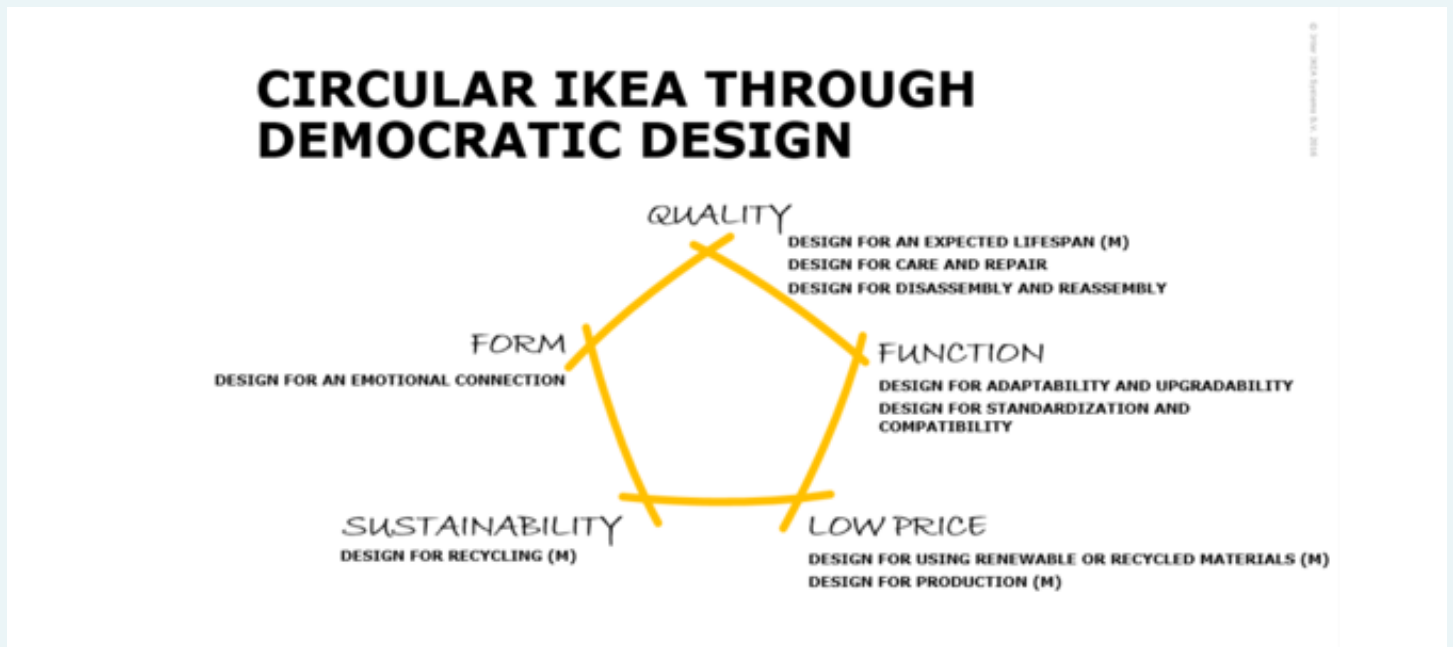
CIRCULAR IKEA THROUGH DEMOCRATIC DESIGN

© Inter IKEA Systems B.V. 2016

QUALITY

DESIGN FOR AN EXPECTED LIFESPAN (M)
DESIGN FOR CARE AND REPAIR
DESIGN FOR DISASSEMBLY AND REASSEMBLY

FORM

DESIGN FOR AN EMOTIONAL CONNECTION

FUNCTION

DESIGN FOR ADAPTABILITY AND UPGRADABILITY
DESIGN FOR STANDARDIZATION AND COMPATIBILITY

SUSTAINABILITY

DESIGN FOR RECYCLING (M)

LOW PRICE

DESIGN FOR USING RENEWABLE OR RECYCLED MATERIALS (M)
DESIGN FOR PRODUCTION (M)